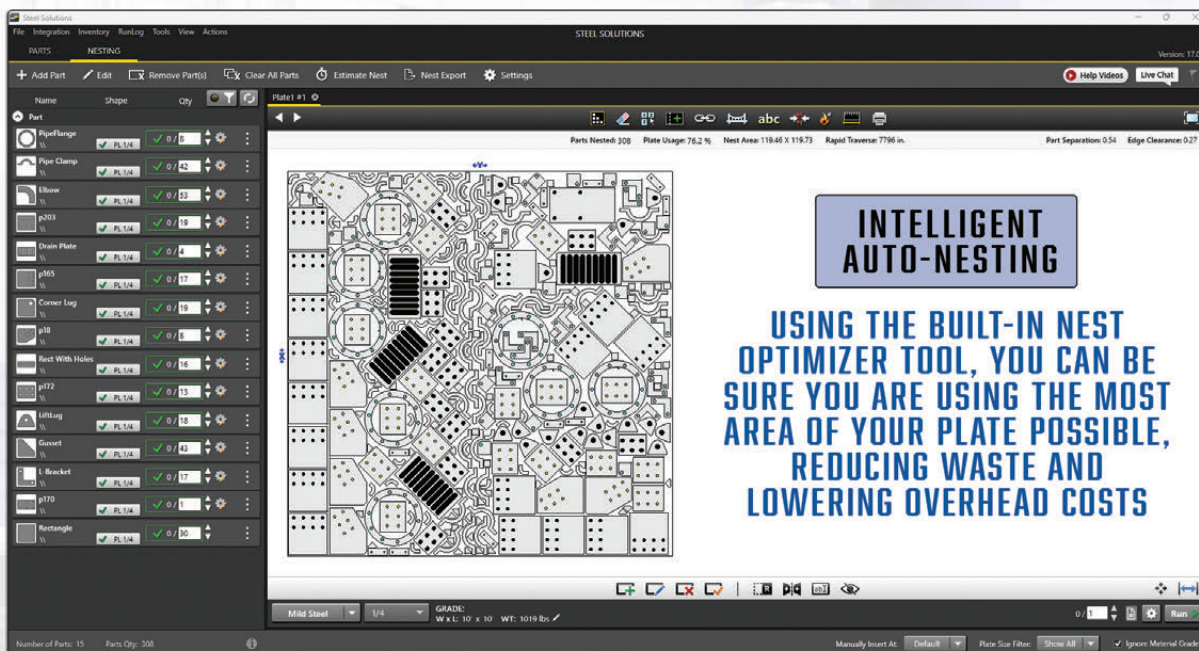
Steel Solutions
File Integration Inventory RunLog Tools View Actions
STEEL SOLUTIONS
PARTS NESTING
Version: 17.0
+ Add Part Edit Remove Part(s) Clear All Parts Estimate Nest Nest Export Settings
Help Videos Live Chat
Name Shape Qty
Part
Plate1 #1

| | | |
|---|---|---|
| PipeFlange | PL 1/4 | 0 / 8 |
| Pipe Clamp | PL 1/4 | 0 / 42 |
| Elbow | PL 1/4 | 0 / 53 |
| p203 | PL 1/4 | 0 / 19 |
| Drain Plate | PL 1/4 | 0 / 4 |
| p165 | PL 1/4 | 0 / 17 |
| Corner Lug | PL 1/4 | 0 / 19 |
| p18 | PL 1/4 | 0 / 6 |
| Rect With Holes | PL 1/4 | 0 / 16 |
| p172 | PL 1/4 | 0 / 13 |
| LiftLug | PL 1/4 | 0 / 18 |
| Gusset | PL 1/4 | 0 / 43 |
| L-Bracket | PL 1/4 | 0 / 17 |
| p170 | PL 1/4 | 0 / 1 |
| Rectangle | PL 1/4 | 0 / 30 |

abc
Parts Nested: 308 Plate Usage: 76.2 % Nest Area: 119.46 X 119.73 Rapid Traverse: 7796 in. Part Separation: 0.54 Edge Clearance: 0.27

INTELLIGENT AUTO-NESTING

USING THE BUILT-IN NEST OPTIMIZER TOOL, YOU CAN BE SURE YOU ARE USING THE MOST AREA OF YOUR PLATE POSSIBLE, REDUCING WASTE AND LOWERING OVERHEAD COSTS

Mild Steel 1/4 GRADE: W x L: 10' x 10' WT: 1019 lbs
0 / 1 Run
Number of Parts: 15 Parts Qty: 308
Manually Insert At: Default Plate Size Filter: Show All Ignore Material Grade